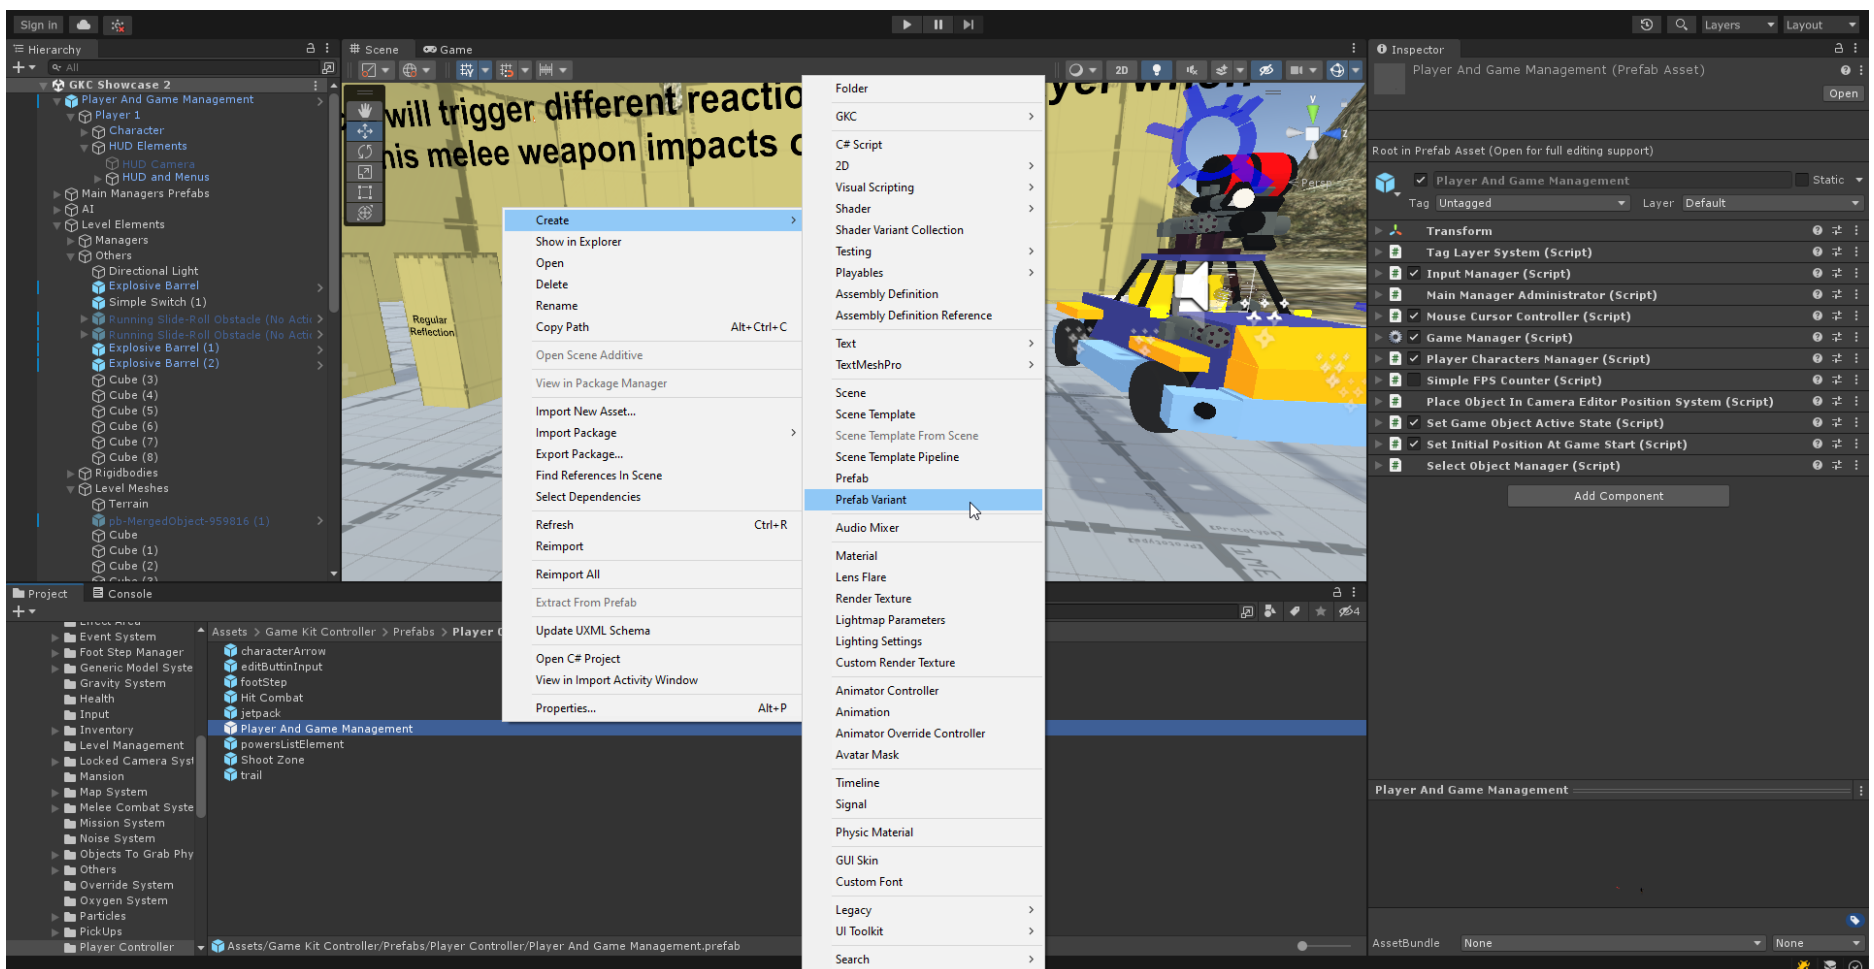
Sign in

Layers Layout

Hierarchy
All
GKC Showcase 2
Player And Game Management
Player 1
Character
HUD Elements
HUD Camera
HUD and Menus
Main Managers Prefabs
AI
Level Elements
Managers
Others
Directional Light
Explosive Barrel
Simple Switch (1)
Running Slide-Roll Obstacle (No Acti
Running Slide-Roll Obstacle (No Acti
Explosive Barrel (1)
Explosive Barrel (2)
Cube (3)
Cube (4)
Cube (5)
Cube (6)
Cube (7)
Cube (8)
Rigidbodies
Level Meshes
Terrain
pb-MergedObject-959816 (1)
Cube
Cube (1)
Cube (2)

Scene Game
2D
will trigger different reactio
his melee weapon impacts c
Regular Reflection
Persp

Create
Show in Explorer
Open
Delete
Rename
Copy Path Alt+Ctrl+C
Open Scene Additive
View in Package Manager
Import New Asset...
Import Package
Export Package...
Find References In Scene
Select Dependencies
Refresh Ctrl+R
Reimport
Reimport All
Extract From Prefab
Update UXML Schema
Open C# Project
View in Import Activity Window
Properties... Alt+P

Folder
GKC
C# Script
2D
Visual Scripting
Shader
Shader Variant Collection
Testing
Playables
Assembly Definition
Assembly Definition Reference
Text
TextMeshPro
Scene
Scene Template
Scene Template From Scene
Scene Template Pipeline
Prefab
Prefab Variant
Audio Mixer
Material
Lens Flare
Render Texture
Lightmap Parameters
Lighting Settings
Custom Render Texture
Animator Controller
Animation
Animator Override Controller
Avatar Mask
Timeline
Signal
Physic Material
GUI Skin
Custom Font
Legacy
UI Toolkit
Search

Inspector
Player And Game Management (Prefab Asset)
Open
Root in Prefab Asset (Open for full editing support)
Player And Game Management
Static
Tag Untagged Layer Default
Transform
Tag Layer System (Script)
Input Manager (Script)
Main Manager Administrator (Script)
Mouse Cursor Controller (Script)
Game Manager (Script)
Player Characters Manager (Script)
Simple FPS Counter (Script)
Place Object In Camera Editor Position System (Script)
Set Game Object Active State (Script)
Set Initial Position At Game Start (Script)
Select Object Manager (Script)
Add Component
Player And Game Management
AssetBundle None None

Project Console
Event System
Foot Step Manager
Generic Model Syste
Gravity System
Health
Input
Inventory
Level Management
Locked Camera Syst
Mansion
Map System
Melee Combat Syste
Mission System
Noise System
Objects To Grab Phy
Others
Override System
Oxygen System
Particles
PickUps
Player Controller
Assets > Game Kit Controller > Prefabs > Player
characterArrow
editButtinInput
footStep
Hit Combat
jetpack
Player And Game Management
powersListElement
Shoot Zone
trail
Assets/Game Kit Controller/Prefabs/Player Controller/Player And Game Management.prefab
4